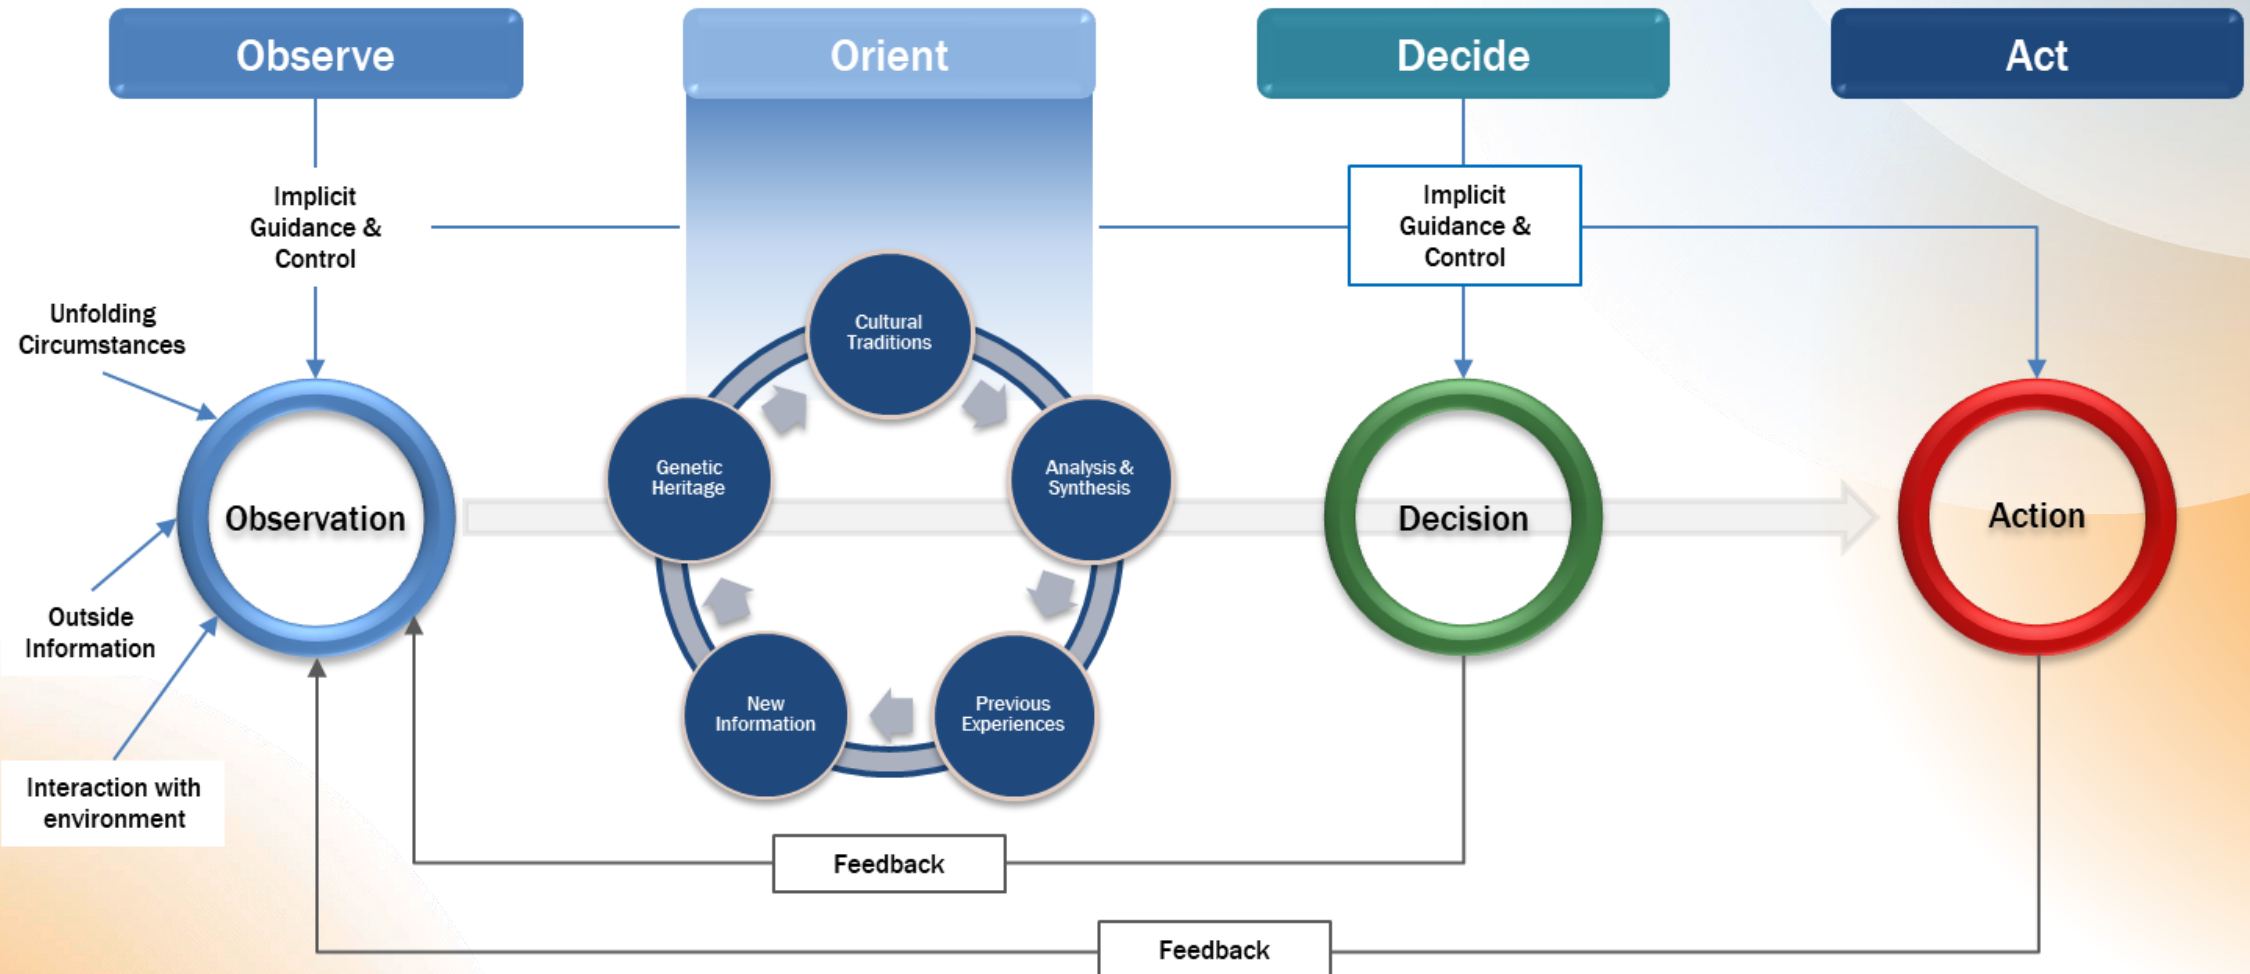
Observe

Orient

Decide

Act

Implicit Guidance & Control

Implicit Guidance & Control

Unfolding Circumstances

Observation

Outside Information

Interaction with environment

Cultural Traditions

Genetic Heritage

Analysis & Synthesis

New Information

Previous Experiences

Decision

Action

Feedback

Feedback